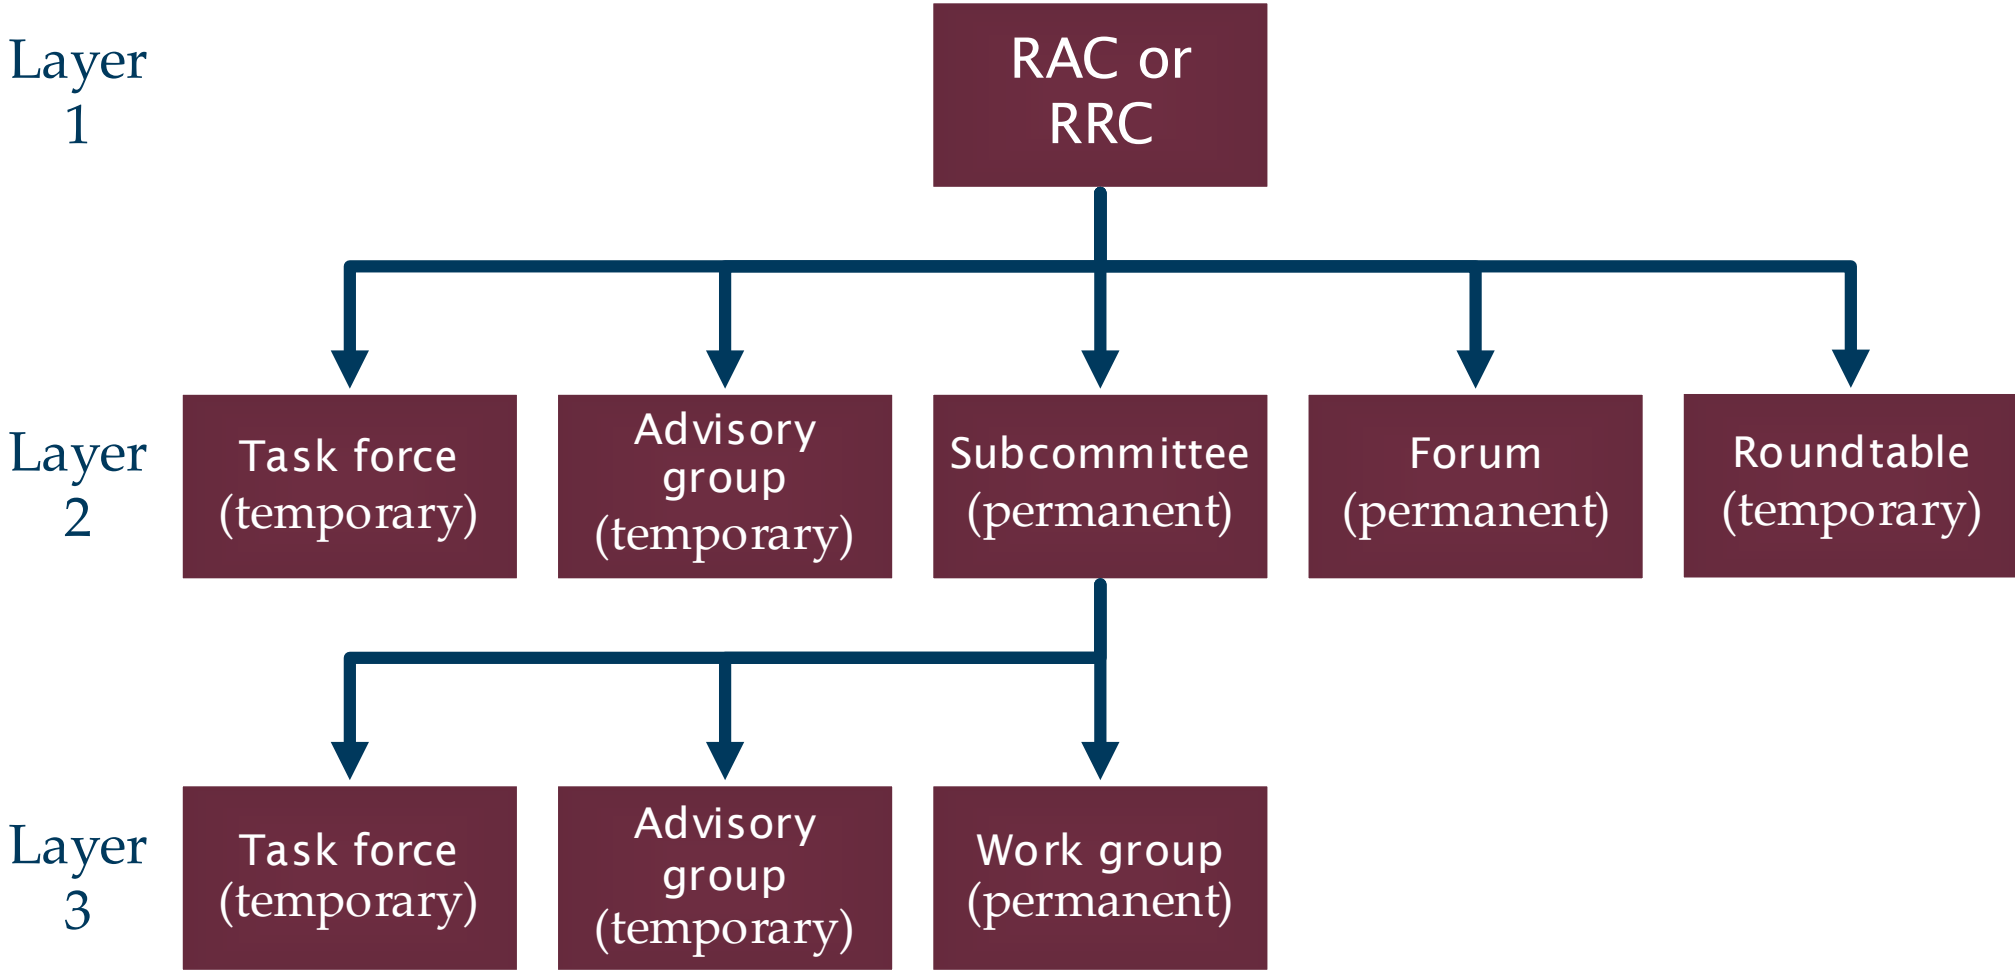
Layer 1

RAC or RRC

Layer 2

Task force (temporary)

Advisory group (temporary)

Subcommittee (permanent)

Forum (permanent)

Roundtable (temporary)

Layer 3

Task force (temporary)

Advisory group (temporary)

Work group (permanent)